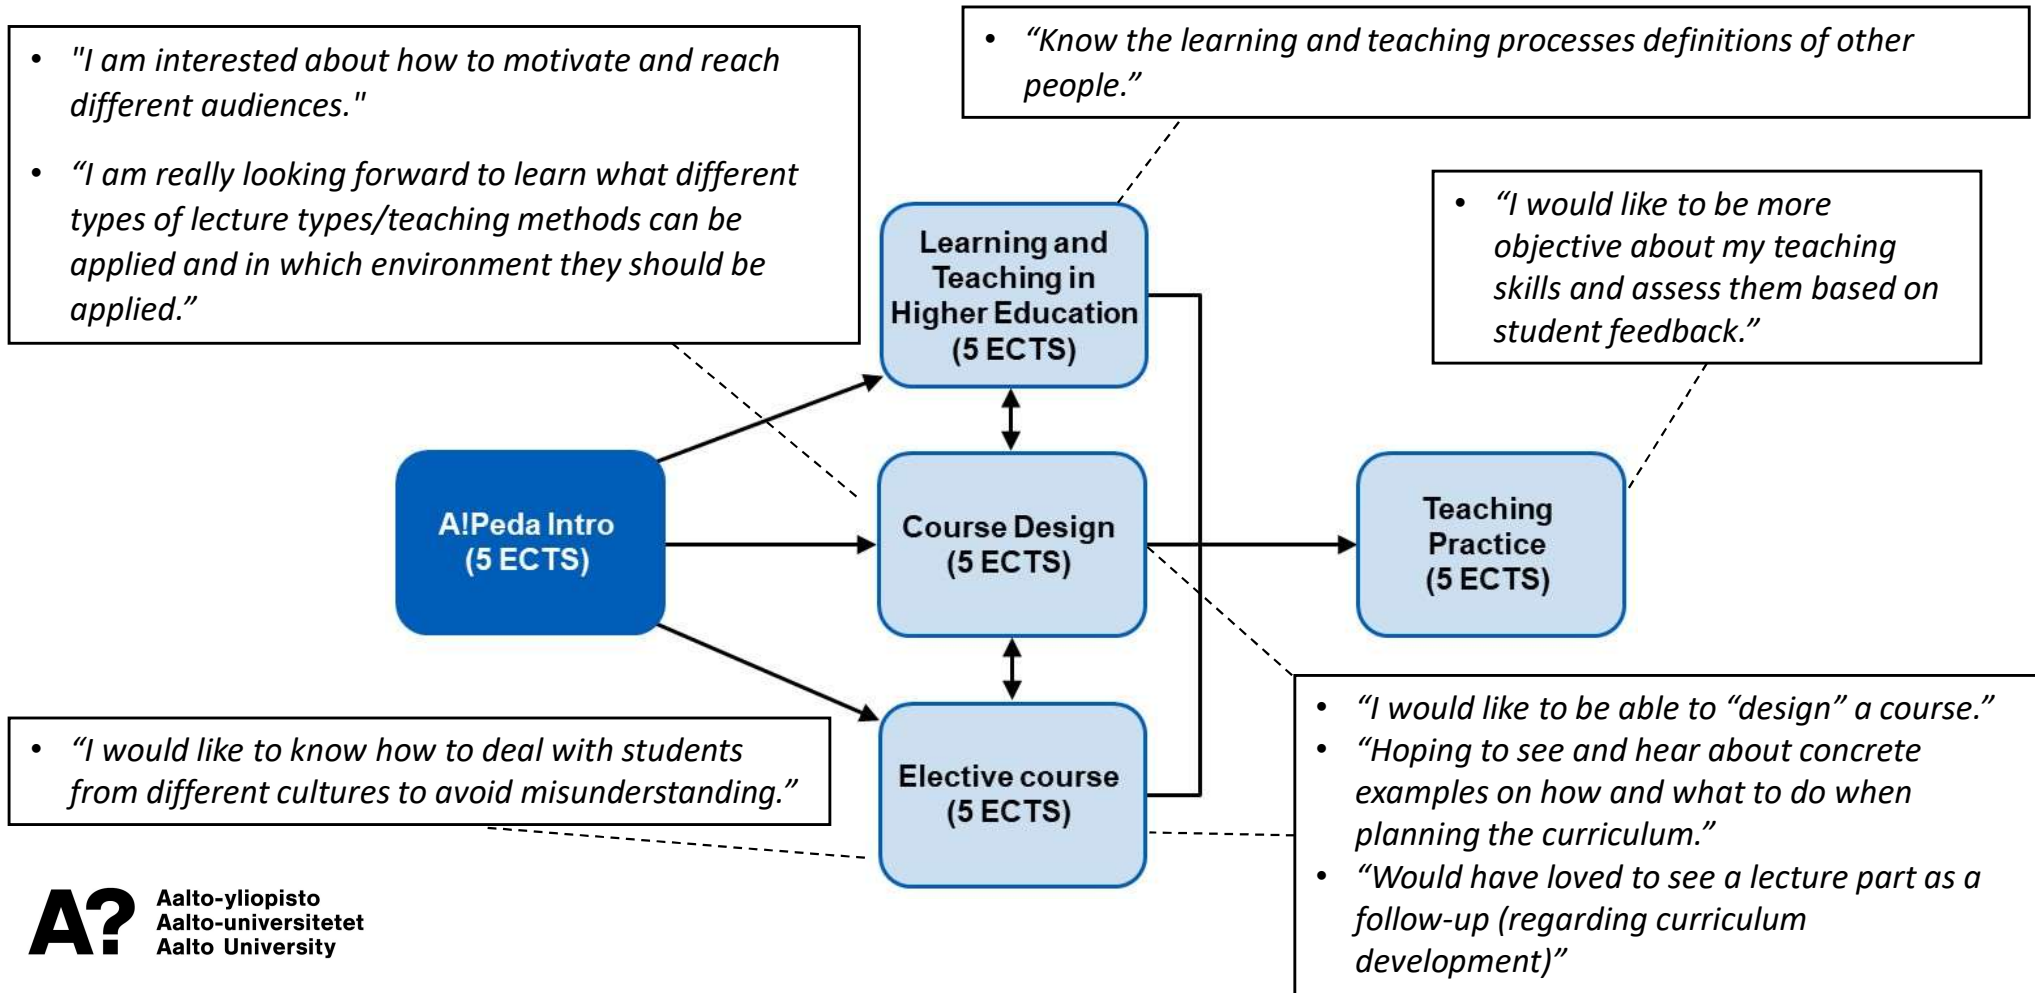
• "I am interested about how to motivate and reach different audiences."

• "I am really looking forward to learn what different types of lecture types/teaching methods can be applied and in which environment they should be applied."

• "Know the learning and teaching processes definitions of other people."

• "I would like to be more objective about my teaching skills and assess them based on student feedback."

Learning and Teaching in Higher Education (5 ECTS)

A!Peda Intro (5 ECTS)

Course Design (5 ECTS)

Teaching Practice (5 ECTS)

Elective course (5 ECTS)

• "I would like to know how to deal with students from different cultures to avoid misunderstanding."

• "I would like to be able to "design" a course."
• "Hoping to see and hear about concrete examples on how and what to do when planning the curriculum."
• "Would have loved to see a lecture part as a follow-up (regarding curriculum development)"

A? Aalto-yliopisto
Aalto-universitetet
Aalto University